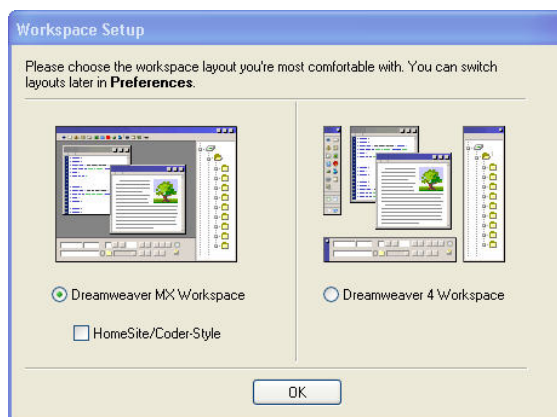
Workspace Setup

Please choose the workspace layout you're most comfortable with. You can switch layouts later in **Preferences**.

Dreamweaver MX Workspace

HomeSite/Coder-Style

Dreamweaver 4 Workspace

OK